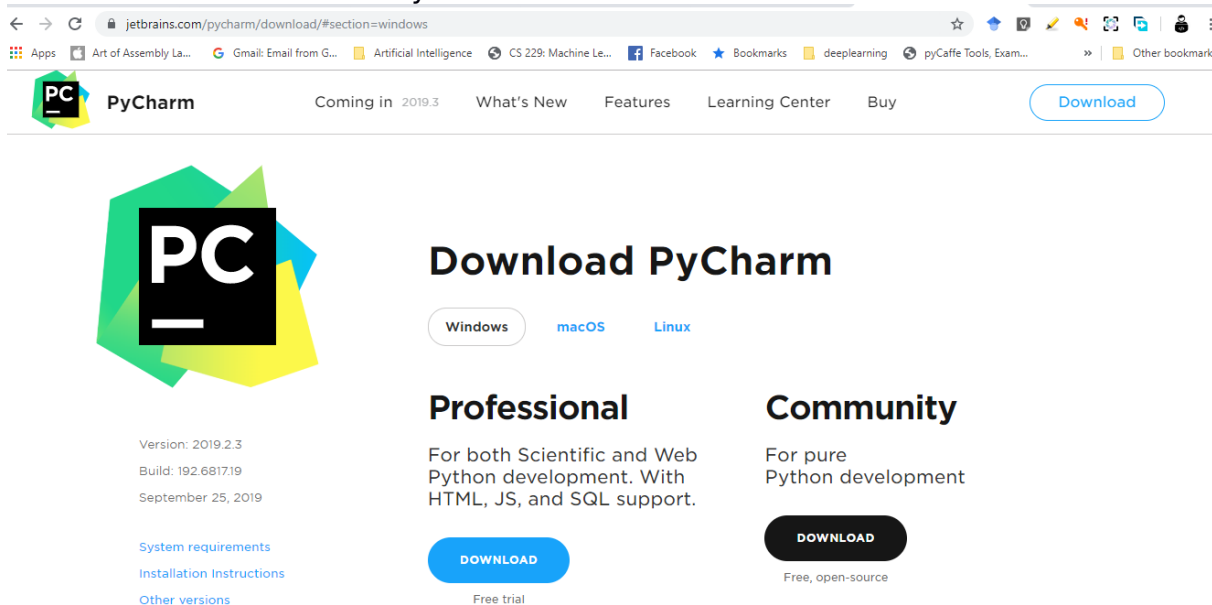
jetbrains.com/pycharm/download/#section=windows

Apps Art of Assembly La... Gmail: Email from G... Artificial Intelligence CS 229: Machine Le... Facebook Bookmarks deeplearning pyCaffe Tools, Exam... » Other bookmark

PC
PyCharm Coming in 2019.3 What's New Features Learning Center Buy Download

PC

Download PyCharm

Windows macOS Linux

Professional
For both Scientific and Web Python development. With HTML, JS, and SQL support.
DOWNLOAD
Free trial

Community
For pure Python development
DOWNLOAD
Free, open-source

Version: 2019.2.3
Build: 192.6817.19
September 25, 2019

System requirements
Installation Instructions
Other versions